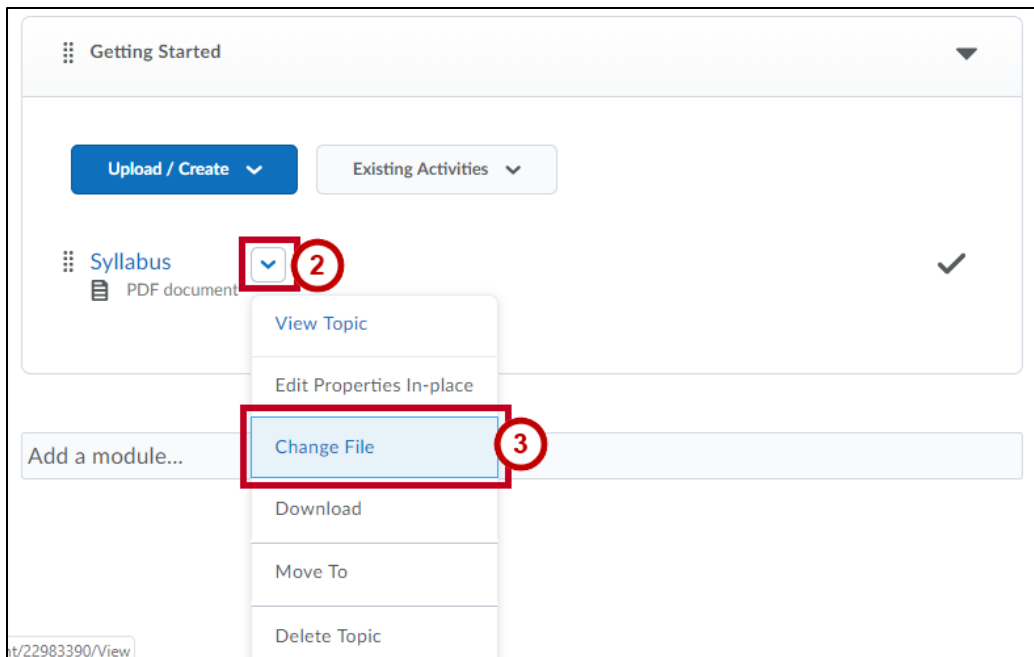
Getting Started

Upload / Create

Existing Activities

Syllabus

2

PDF document

View Topic

Edit Properties In-place

Add a module...

Change File

3

Download

Move To

nt/22983390/View

Delete Topic